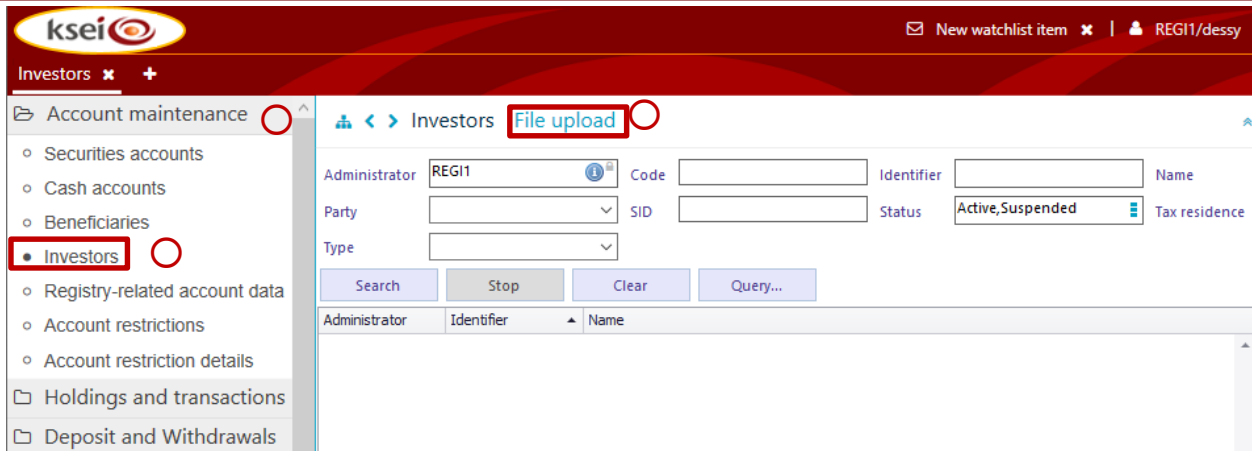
ksei

New watchlist item ✖ | REGI1/dessy

Investors ✖ +

Account maintenance

Securities accounts
Cash accounts
Beneficiaries
Investors
Registry-related account data
Account restrictions
Account restriction details

Holdings and transactions
Deposit and Withdrawals

Investors File upload

Administrator REGI1
Code
Identifier
Name
Party
SID
Status Active,Suspended
Tax residence
Type

Search Stop Clear Query...

| Administrator | Identifier | Name |
|---|---|---|